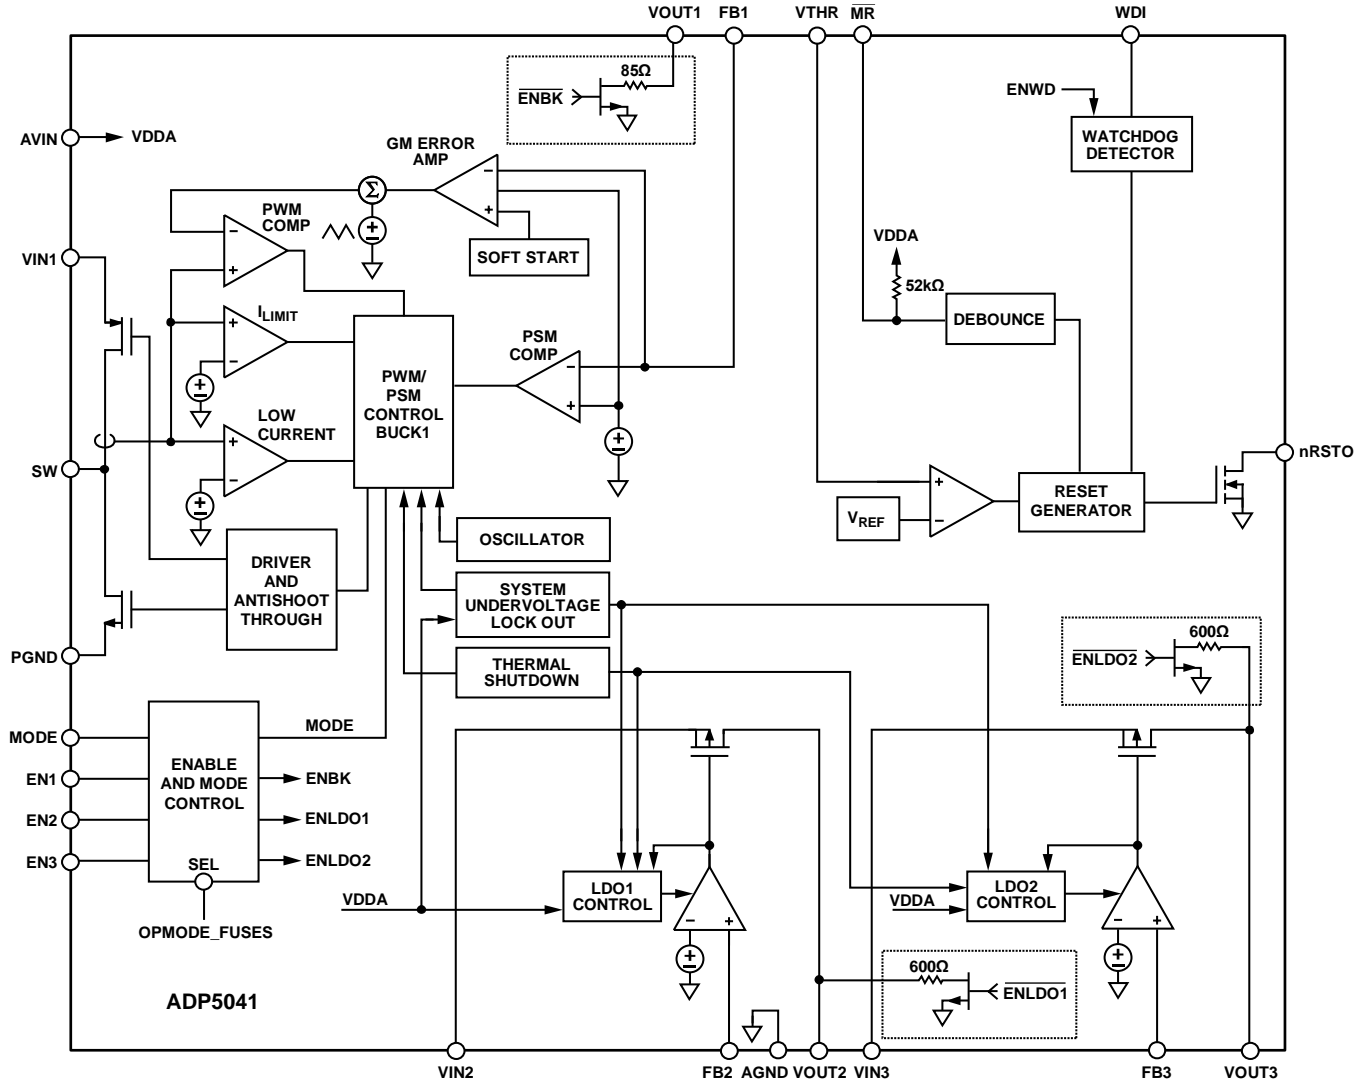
VOUT1 FB1 VTHR $\overline{MR}$ WDI

85Ω
$\overline{ENBK}$

AVIN
VDDA

GM ERROR AMP

ENWD
WATCHDOG DETECTOR

PWM COMP

SOFT START

VIN1

VDDA
52kΩ

$I_{LIMIT}$

DEBOUNCE

PSM COMP

PWM/ PSM CONTROL BUCK1

LOW CURRENT

SW

nRSTO

RESET GENERATOR

$V_{REF}$

OSCILLATOR

DRIVER AND ANTISHOOT THROUGH

SYSTEM UNDERVOLTAGE LOCK OUT

PGND

600Ω
$\overline{ENLDO2}$

THERMAL SHUTDOWN

MODE
MODE

ENABLE AND MODE CONTROL

EN1
ENBK
EN2
ENLDO1
EN3
ENLDO2
SEL

OPMODE_FUSES

VDDA
LDO1 CONTROL

VDDA
LDO2 CONTROL

600Ω
$\overline{ENLDO1}$

ADP5041

VIN2 FB2 AGND VOUT2 VIN3 FB3 VOUT3